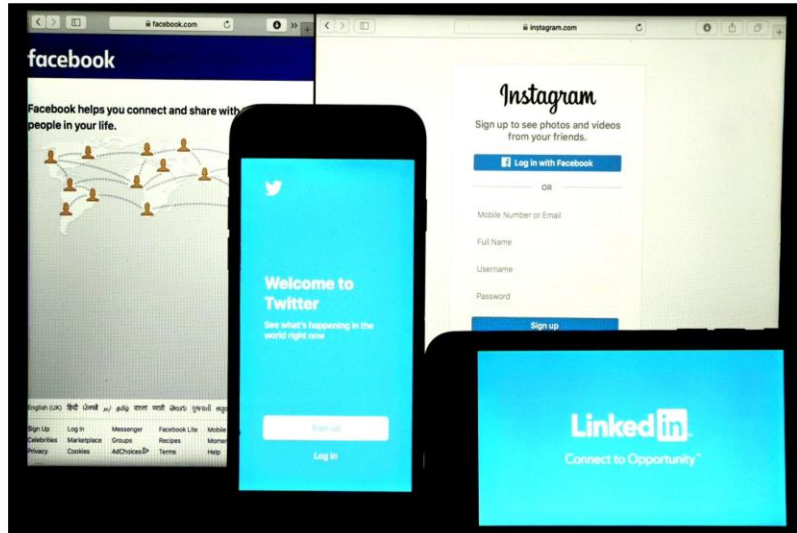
facebook.com

facebook

Facebook helps you connect and share with the people in your life.

English (UK) हिंदी ਪੰਜਾਬੀ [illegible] தமிழ் বাংলা मराठी తెలుగు ગુજરાતી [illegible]

Sign Up Log In Messenger Facebook Lite Mobile
Celebrities Marketplace Groups Recipes Moments
Privacy Cookies AdChoices Terms Help

Welcome to Twitter

See what's happening in the world right now

Sign up

Log in

instagram.com

Instagram

Sign up to see photos and videos from your friends.

Log in with Facebook

OR

Mobile Number or Email

Full Name

Username

Password

Sign up

LinkedIn

Connect to Opportunity™